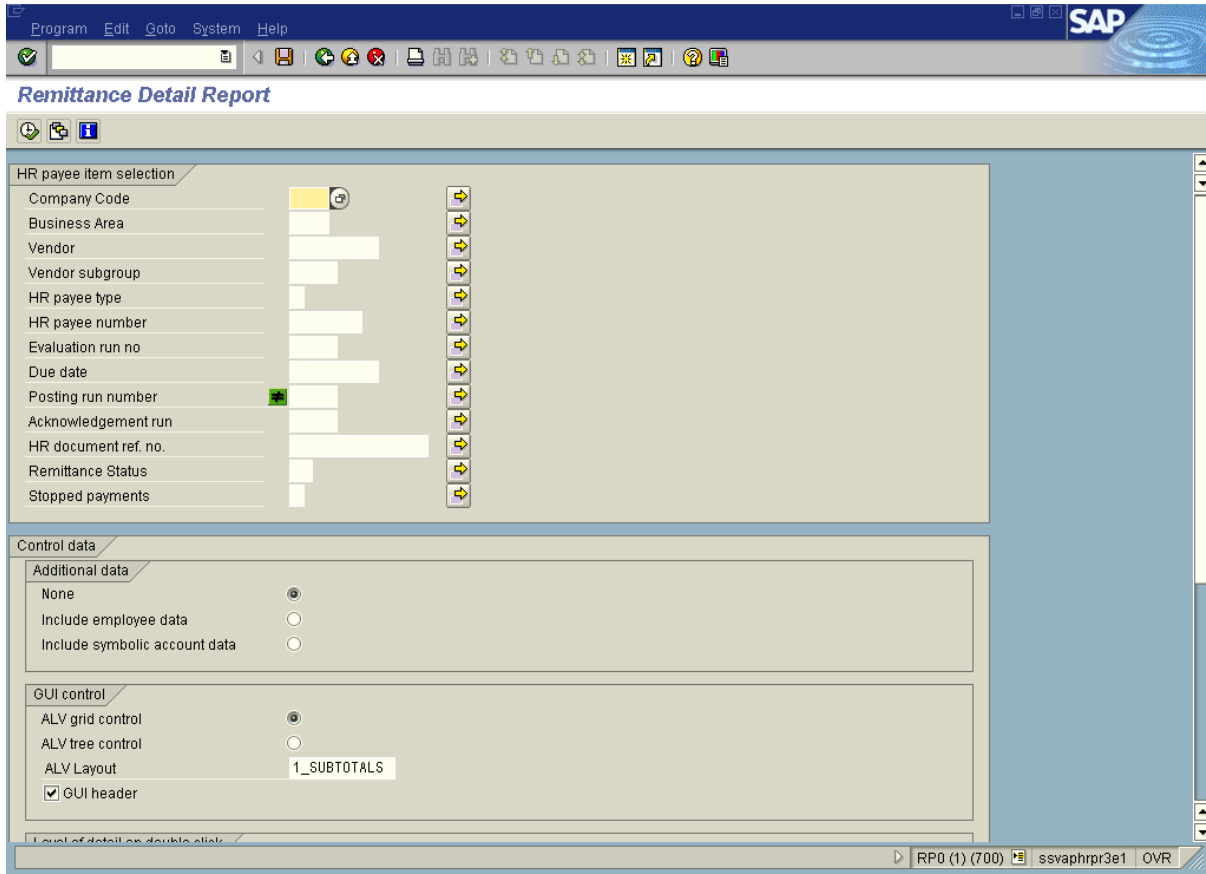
Program Edit Goto System Help

SAP

Remittance Detail Report

HR payee item selection
Company Code
Business Area
Vendor
Vendor subgroup
HR payee type
HR payee number
Evaluation run no
Due date
Posting run number
Acknowledgement run
HR document ref. no.
Remittance Status
Stopped payments

Control data
Additional data
None
Include employee data
Include symbolic account data

GUI control
ALV grid control
ALV tree control
ALV Layout 1_SUBTOTALS
GUI header

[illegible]

RP0 (1) (700) ssvaphrpr3e1 OVR